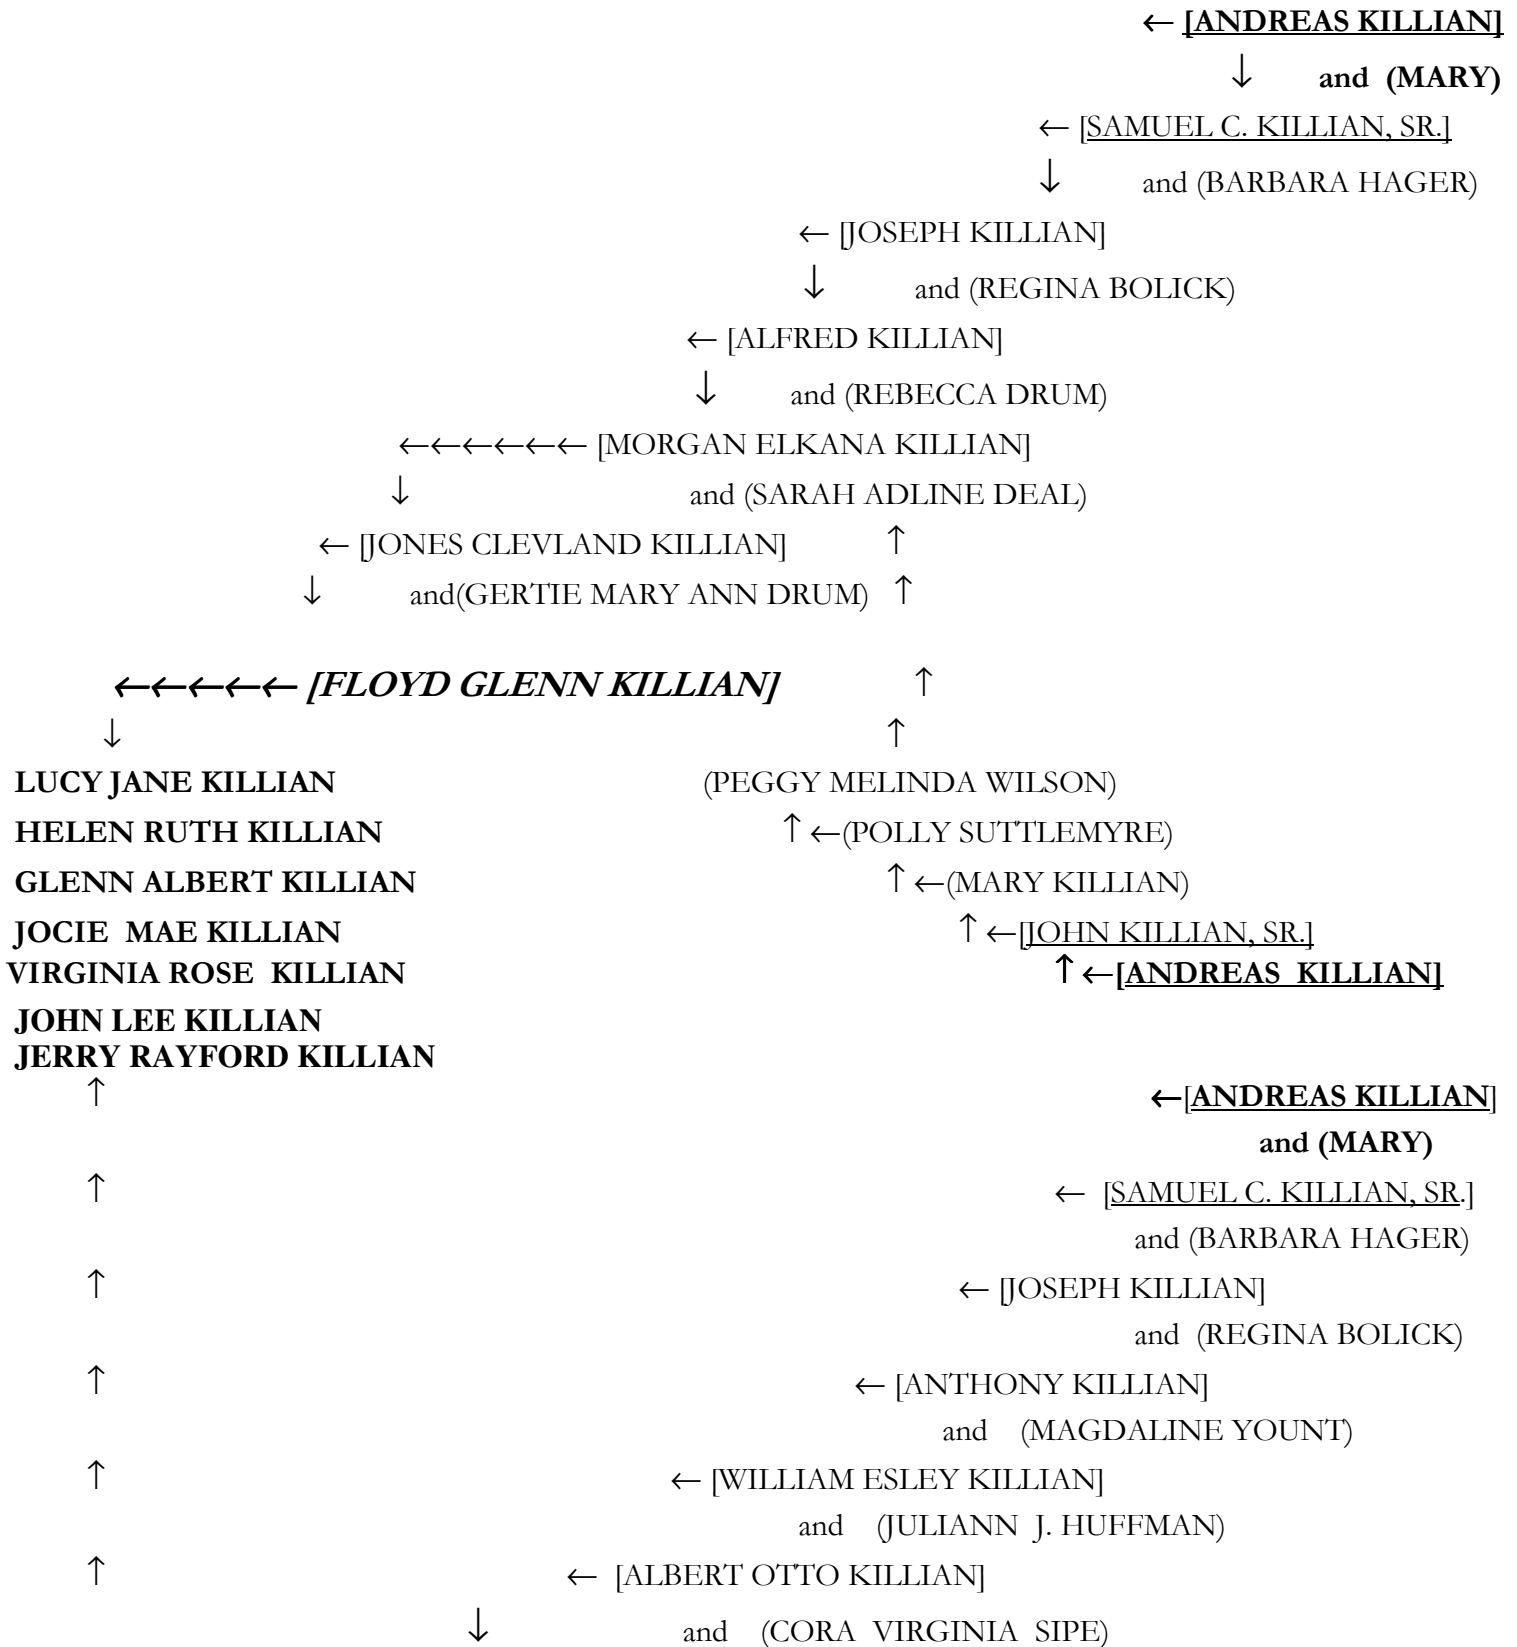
← [ANDREAS KILLIAN]
↓ and (MARY)
← [SAMUEL C. KILLIAN, SR.]
↓ and (BARBARA HAGER)
← [JOSEPH KILLIAN]
↓ and (REGINA BOLICK)
← [ALFRED KILLIAN]
↓ and (REBECCA DRUM)
←←←←←← [MORGAN ELKANA KILLIAN]
↓ and (SARAH ADLINE DEAL)
← [JONES CLEVLAND KILLIAN] ↑
↓ and(GERTIE MARY ANN DRUM) ↑

←←←←← [FLOYD GLENN KILLIAN] ↑
↓ ↑
LUCY JANE KILLIAN (PEGGY MELINDA WILSON)
HELEN RUTH KILLIAN ↑ ←(POLLY SUTTLEMYRE)
GLENN ALBERT KILLIAN ↑ ←(MARY KILLIAN)
JOCIE MAE KILLIAN ↑ ←[JOHN KILLIAN, SR.]
VIRGINIA ROSE KILLIAN ↑ ←[ANDREAS KILLIAN]
JOHN LEE KILLIAN
JERRY RAYFORD KILLIAN
↑ ←[ANDREAS KILLIAN]
and (MARY)
↑ ← [SAMUEL C. KILLIAN, SR.]
and (BARBARA HAGER)
↑ ← [JOSEPH KILLIAN]
and (REGINA BOLICK)
↑ ← [ANTHONY KILLIAN]
and (MAGDALINE YOUNT)
↑ ← [WILLIAM ESLEY KILLIAN]
and (JULIANN J. HUFFMAN)
↑ ← [ALBERT OTTO KILLIAN]
↓ and (CORA VIRGINIA SIPE)